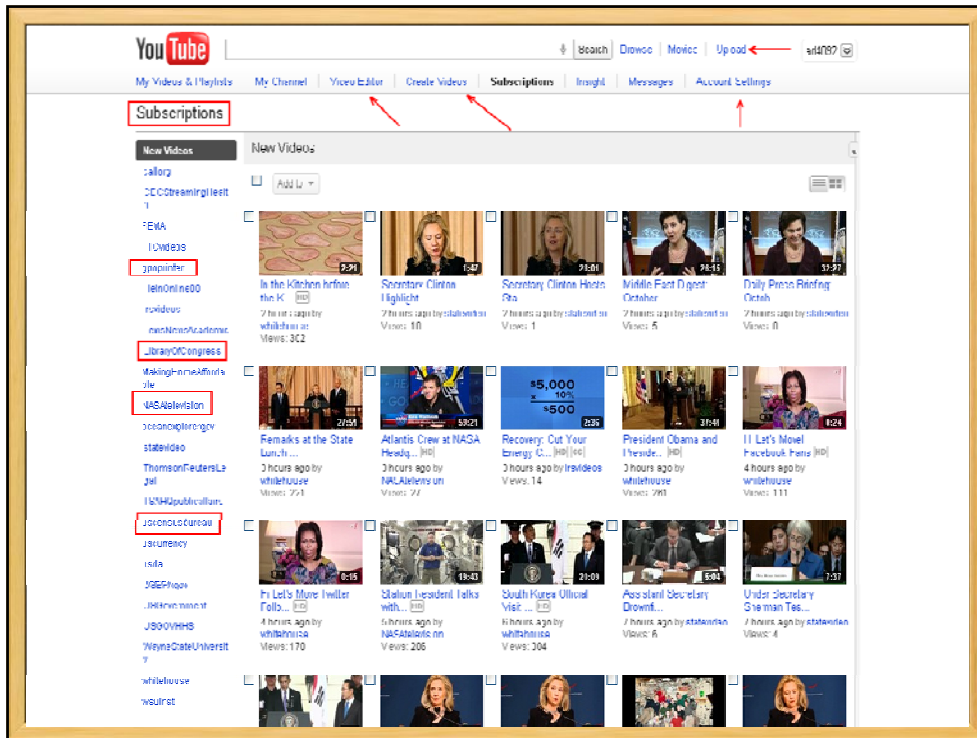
YouTube

Search Browse Movies Upload ed4087

My Videos & Playlists | My Channel | Video Editor | Create Videos | Subscriptions | Insight | Messages | Account Settings

Subscriptions

New Videos

New Videos

callorg
CDCStreamingHealth
FEMA
FCVideos
gpoprinter
HelnOnline00
irsvideos
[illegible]NewsAcademic
LibraryOfCongress
MakingHomeAffordable
NASAtelevision
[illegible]
statevideo
ThomsonReutersLegal
TENHUpublications
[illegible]Bureau
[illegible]urrency
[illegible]sda
USGSPhoto
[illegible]
USGOVHHS
WayneStateUniversity
whitehouse
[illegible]

Add to

In the Kitchen before the K [HD]
2 hours ago by whitehouse
Views: 302
9:30

Secretary Clinton Highlight
2 hours ago by statevideo
Views: 10
1:47

Secretary Clinton Hosts Sto
2 hours ago by statevideo
Views: 1
21:01

Middle East Digest: October
2 hours ago by statevideo
Views: 5
19:15

Daily Press Briefing: Octob
2 hours ago by statevideo
Views: 0
32:37

Remarks at the State Lunch ...
3 hours ago by whitehouse
Views: 251
27:56

Atlantis Crew at NASA Headq... [HD]
3 hours ago by NASAtelevision
Views: 27
58:21

Recovery: Cut Your Energy C... [HD]
3 hours ago by irsvideos
Views: 14
2:35

President Obama and Preside... [HD]
3 hours ago by whitehouse
Views: 261
31:41

FL Let's Move! Facebook Fans [HD]
4 hours ago by whitehouse
Views: 111
0:24

FL Let's Move Twitter Follo... [HD]
4 hours ago by whitehouse
Views: 170
0:15

Station Resident Talks with... [HD]
5 hours ago by NASAtelevision
Views: 206
19:43

South Korea Official Visit ... [HD]
6 hours ago by whitehouse
Views: 304
21:09

Assistant Secretary Brownfi...
7 hours ago by statevideo
Views: 6
5:04

Under Secretary Sherman Tes...
7 hours ago by statevideo
Views: 4
7:57